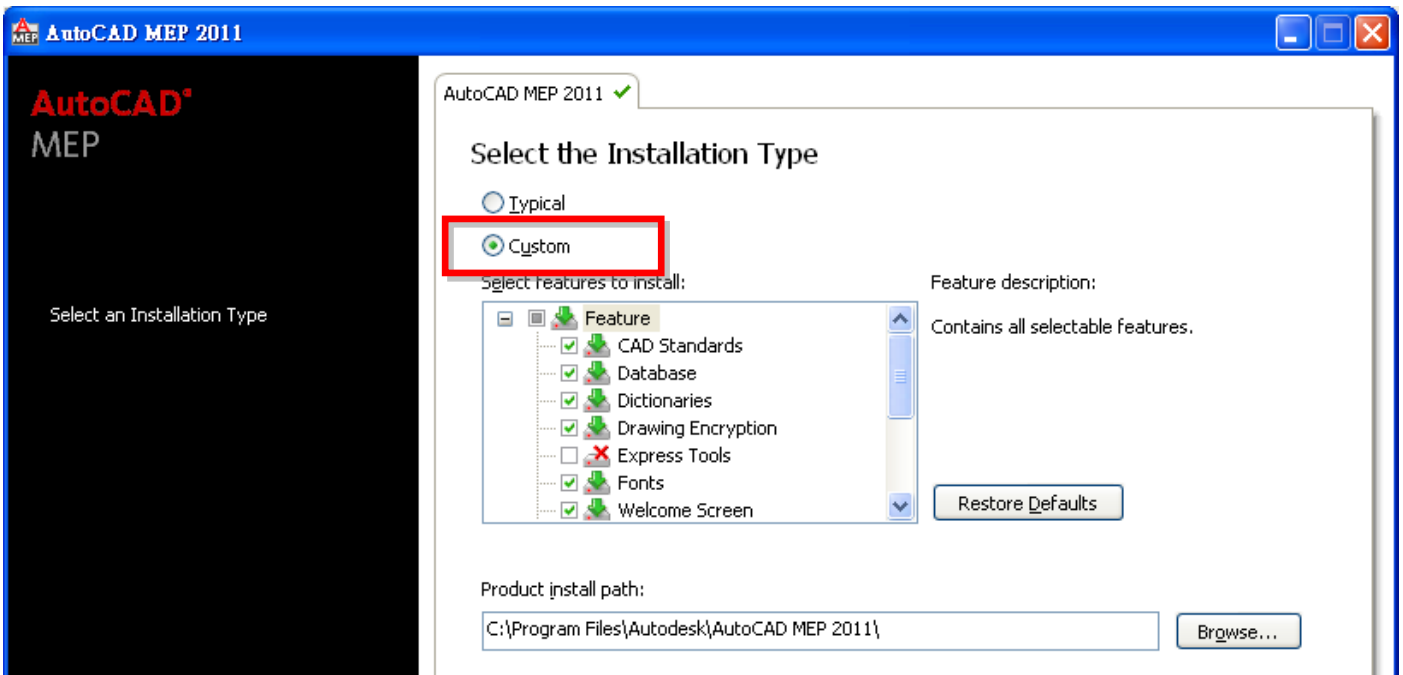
AutoCAD MEP 2011

AutoCAD®
MEP

Select an Installation Type

AutoCAD MEP 2011

Select the Installation Type

Typical

Custom

Select features to install:

Feature
CAD Standards
Database
Dictionaries
Drawing Encryption
Express Tools
Fonts
Welcome Screen

Feature description:

Contains all selectable features.

Restore Defaults

Product install path:

C:\Program Files\Autodesk\AutoCAD MEP 2011\

Browse...